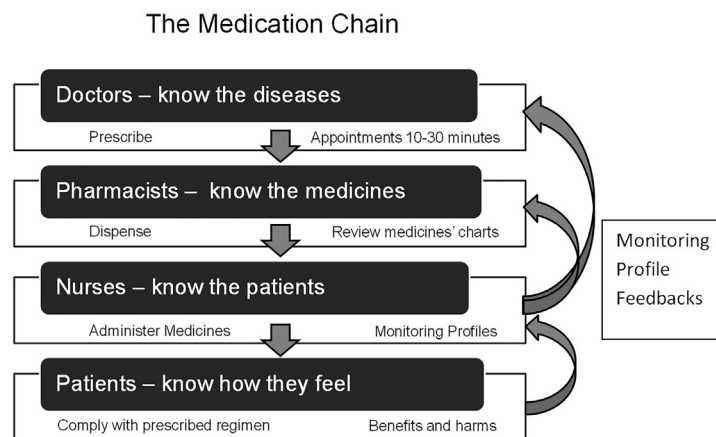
The Medication Chain

Doctors – know the diseases

Prescribe

Appointments 10-30 minutes

Pharmacists – know the medicines

Dispense

Review medicines' charts

Nurses – know the patients

Administer Medicines

Monitoring Profiles

Patients – know how they feel

Comply with prescribed regimen

Benefits and harms

Monitoring Profile Feedbacks